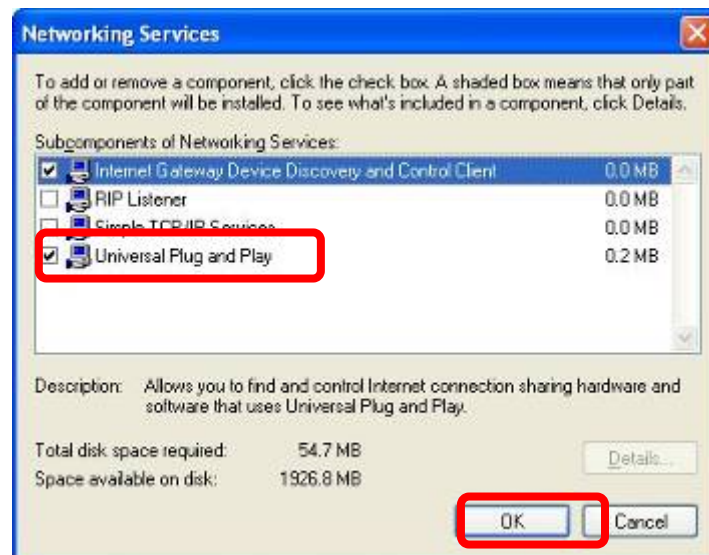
Networking Services

To add or remove a component, click the check box. A shaded box means that only part of the component will be installed. To see what's included in a component, click Details.

Subcomponents of Networking Services:

| | | |
|---|---|---|
| ☑ | Internet Gateway Device Discovery and Control Client | 0.0 MB |
| ☐ | RIP Listener | 0.0 MB |
| ☐ | Simple TCP/IP Services | 0.0 MB |
| ☑ | Universal Plug and Play | 0.2 MB |

Description: Allows you to find and control Internet connection sharing hardware and software that uses Universal Plug and Play.

Total disk space required: 54.7 MB
Space available on disk: 1926.8 MB

Details...

OK Cancel